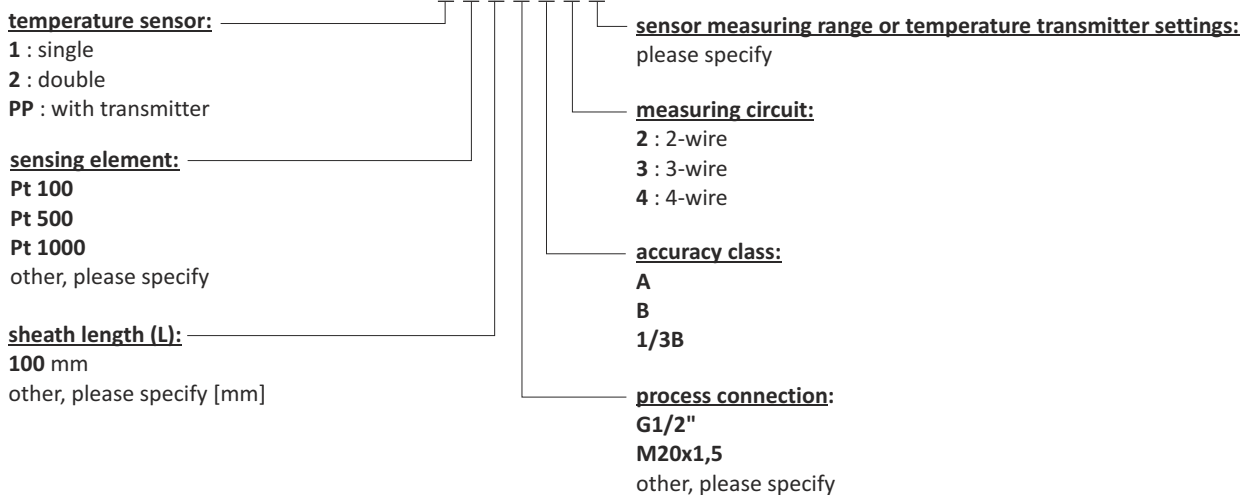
temperature sensor:
1 : single
2 : double
PP : with transmitter

sensing element:
Pt 100
Pt 500
Pt 1000
other, please specify

sheath length (L):
100 mm
other, please specify [mm]

sensor measuring range or temperature transmitter settings:
please specify

measuring circuit:
2 : 2-wire
3 : 3-wire
4 : 4-wire

accuracy class:
A
B
1/3B

process connection:
G1/2"
M20x1,5
other, please specify